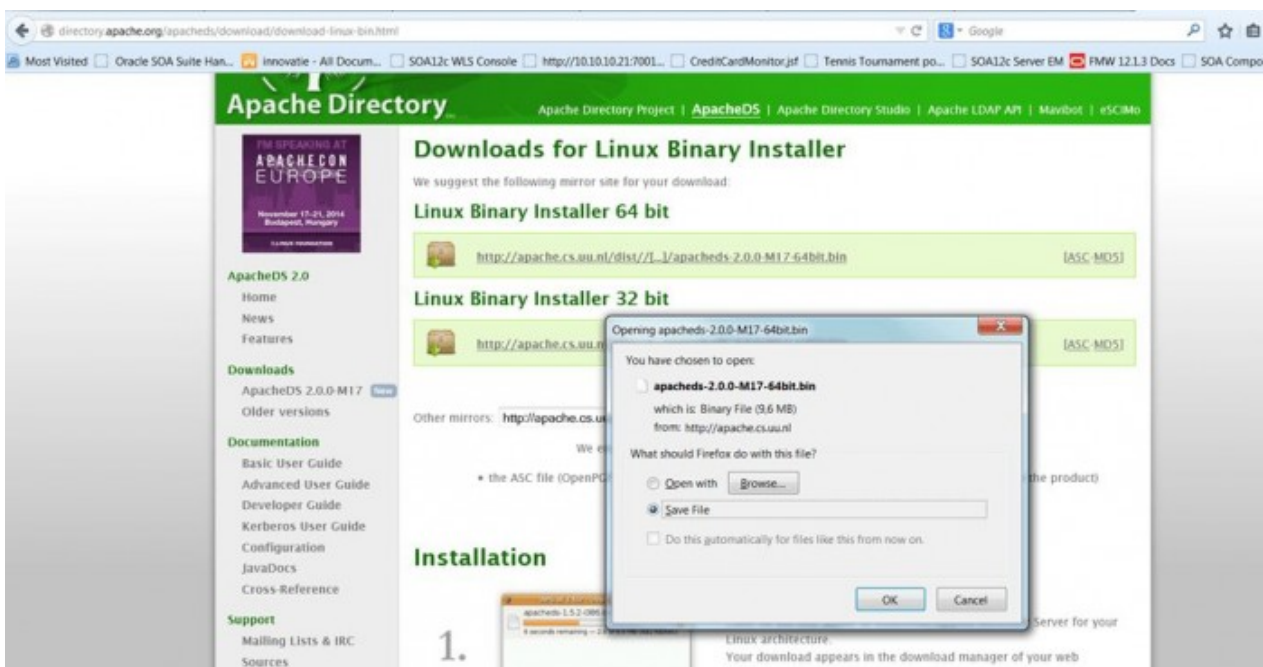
directory.apache.org/apacheds/download/download-linux-bin.html

Google

Most Visited | Oracle SOA Suite Han... | innovatie - All Docum... | SOA12c WLS Console | http://10.10.10.21:7001... | CreditCardMonitor.jsf | Tennis Tournament po... | SOA12c Server EM | FMW 12.1.3 Docs | SOA Compo

Apache Directory

Apache Directory Project | ApacheDS | Apache Directory Studio | Apache LDAP API | Mavibot | eSCIMo

I'M SPEAKING AT APACHECON EUROPE November 17-21, 2014 Budapest, Hungary

ApacheDS 2.0
Home
News
Features

Downloads
ApacheDS 2.0.0-M17 New
Older versions

Documentation
Basic User Guide
Advanced User Guide
Developer Guide
Kerberos User Guide
Configuration
JavaDocs
Cross-Reference

Support
Mailing Lists & IRC
Sources

Downloads for Linux Binary Installer

We suggest the following mirror site for your download:

Linux Binary Installer 64 bit

http://apache.cs.uu.nl/dist//[...]/apacheds-2.0.0-M17-64bit.bin [ASC-MD5]

Linux Binary Installer 32 bit

http://apache.cs.uu.n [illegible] [ASC-MD5]

Other mirrors: http://apache.cs.u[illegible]

We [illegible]

• the ASC file (OpenPG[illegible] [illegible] the product)

Installation

1.

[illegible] Server for your Linux architecture.
Your download appears in the download manager of your web

Opening apacheds-2.0.0-M17-64bit.bin

You have chosen to open:

apacheds-2.0.0-M17-64bit.bin

which is: Binary File (9,6 MB)
from: http://apache.cs.uu.nl

What should Firefox do with this file?

Open with Browse...

Save File

Do this automatically for files like this from now on.

OK Cancel